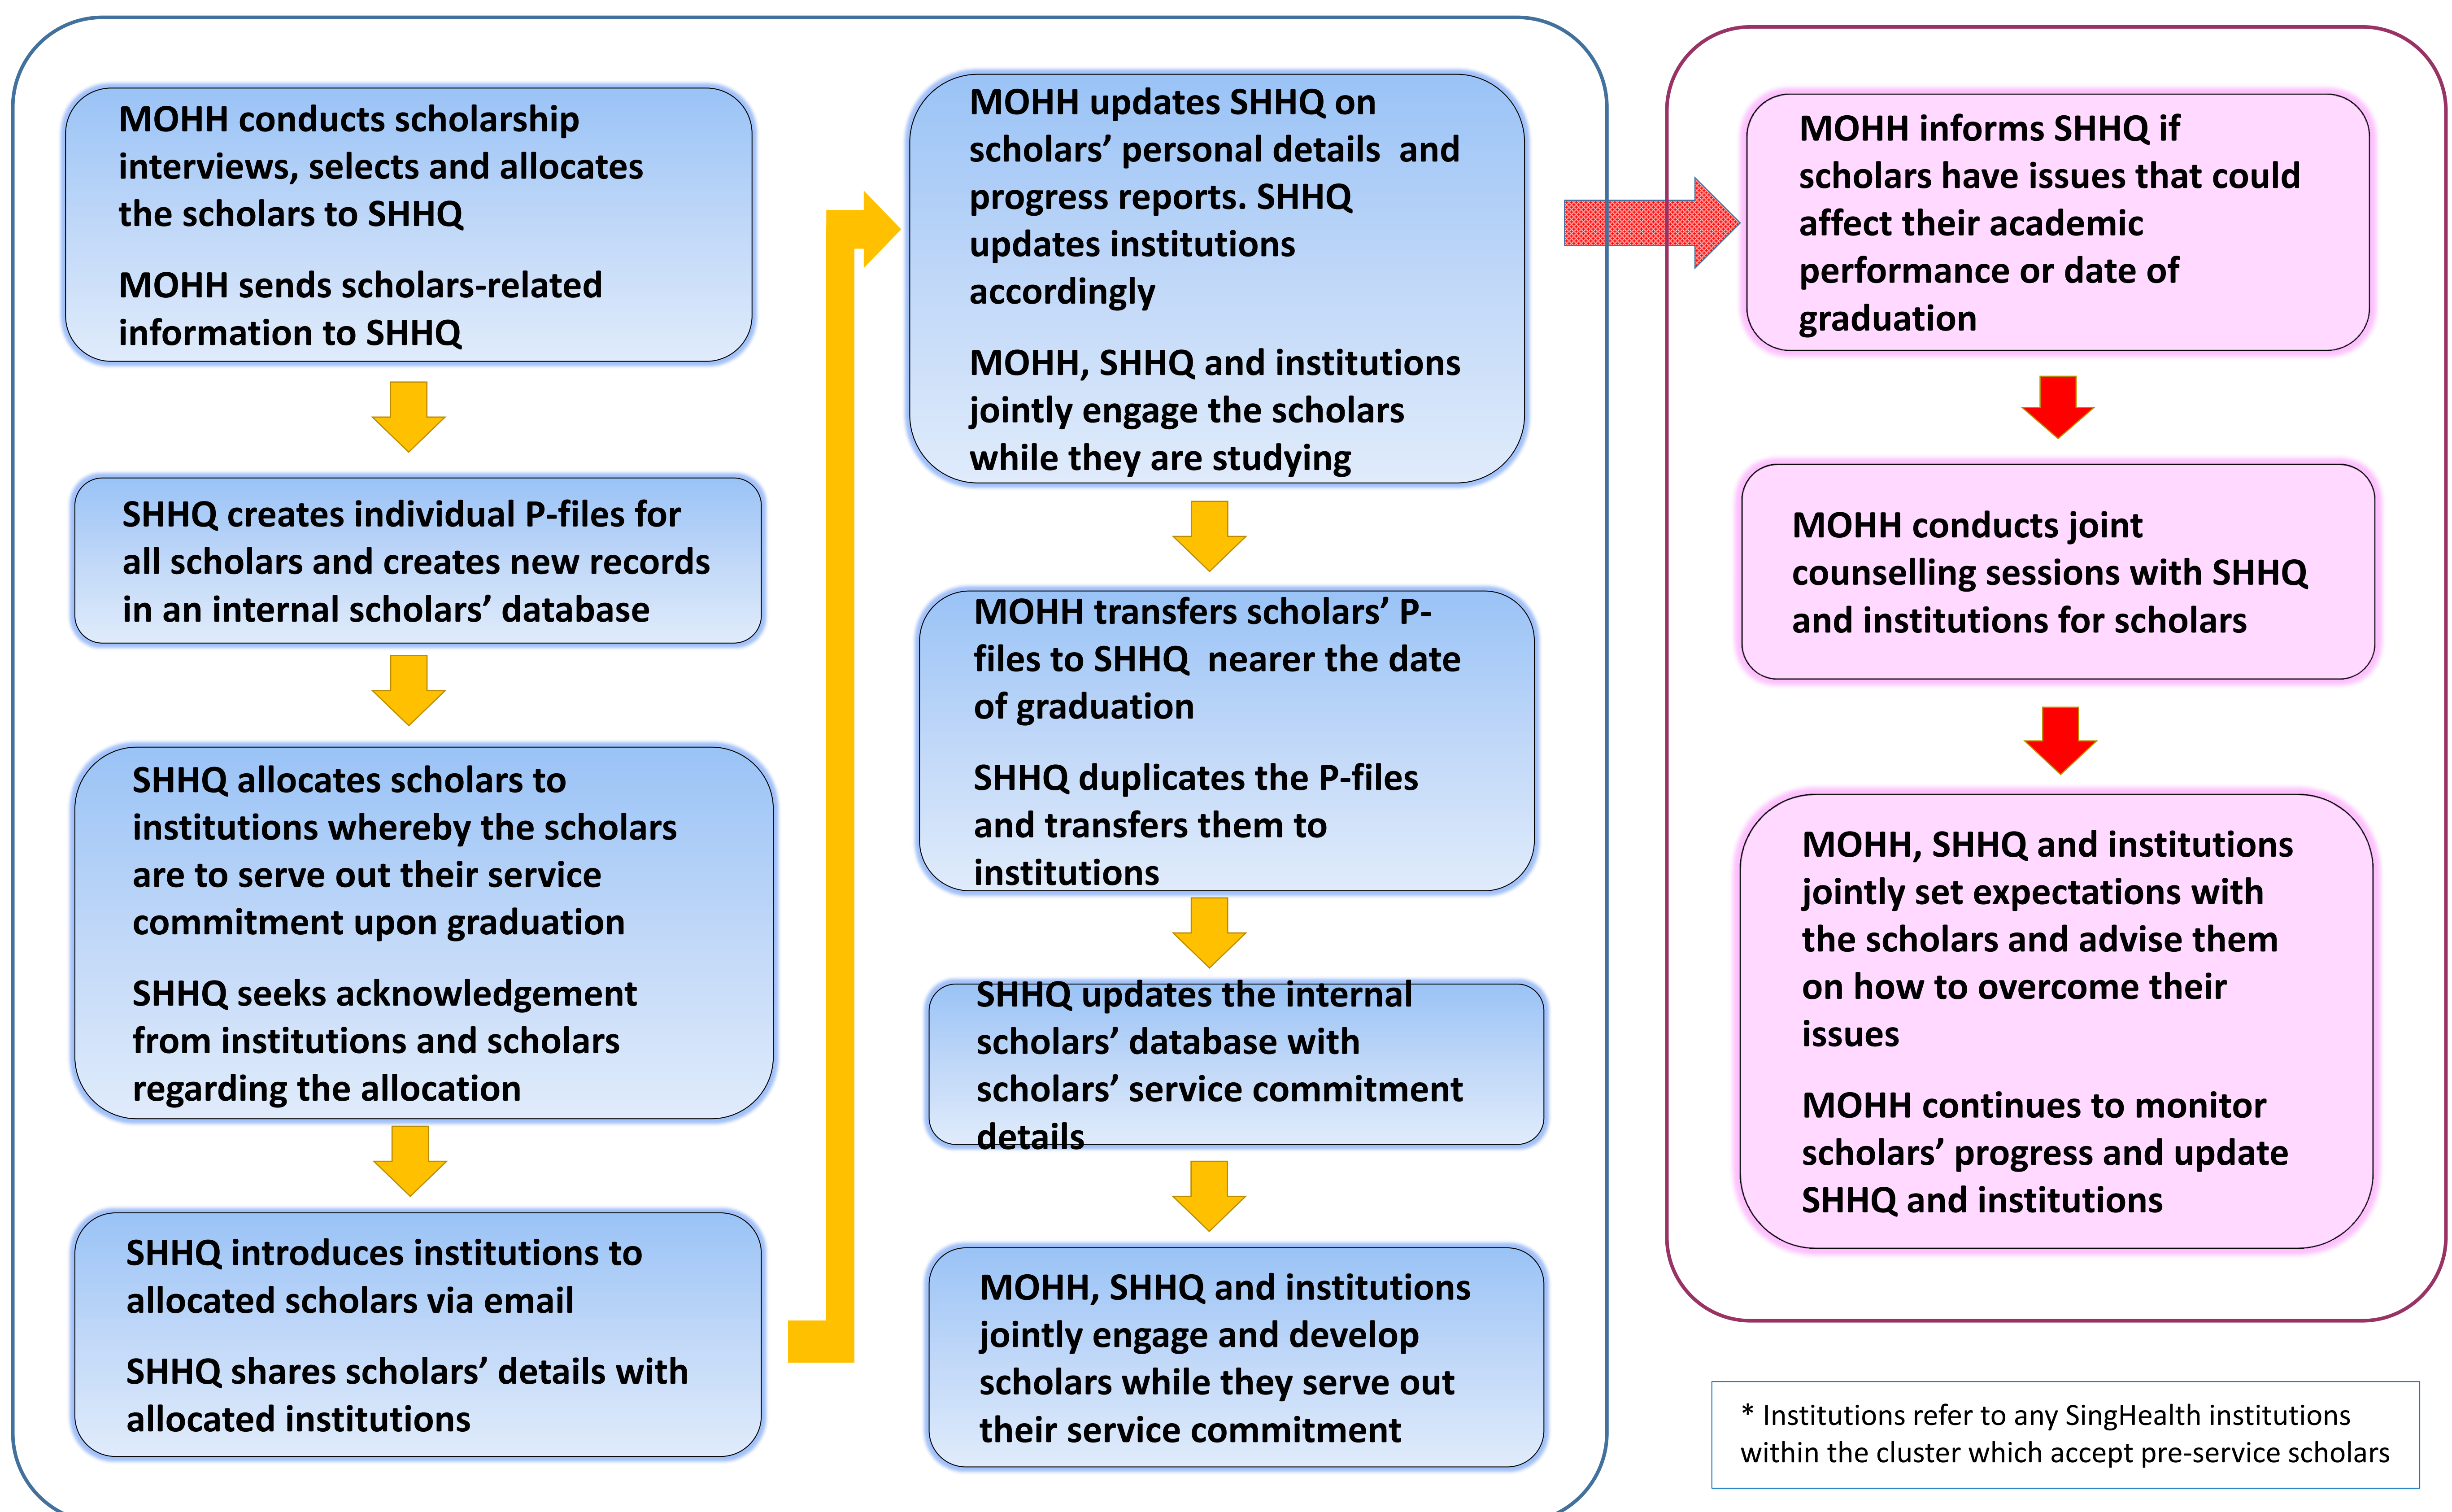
MOHH conducts scholarship interviews, selects and allocates the scholars to SHHQ

MOHH sends scholars-related information to SHHQ

SHHQ creates individual P-files for all scholars and creates new records in an internal scholars' database

SHHQ allocates scholars to institutions whereby the scholars are to serve out their service commitment upon graduation

SHHQ seeks acknowledgement from institutions and scholars regarding the allocation

SHHQ introduces institutions to allocated scholars via email

SHHQ shares scholars' details with allocated institutions

MOHH updates SHHQ on scholars' personal details and progress reports. SHHQ updates institutions accordingly

MOHH, SHHQ and institutions jointly engage the scholars while they are studying

MOHH transfers scholars' P-files to SHHQ nearer the date of graduation

SHHQ duplicates the P-files and transfers them to institutions

SHHQ updates the internal scholars' database with scholars' service commitment details

MOHH, SHHQ and institutions jointly engage and develop scholars while they serve out their service commitment

MOHH informs SHHQ if scholars have issues that could affect their academic performance or date of graduation

MOHH conducts joint counselling sessions with SHHQ and institutions for scholars

MOHH, SHHQ and institutions jointly set expectations with the scholars and advise them on how to overcome their issues

MOHH continues to monitor scholars' progress and update SHHQ and institutions

* Institutions refer to any SingHealth institutions within the cluster which accept pre-service scholars